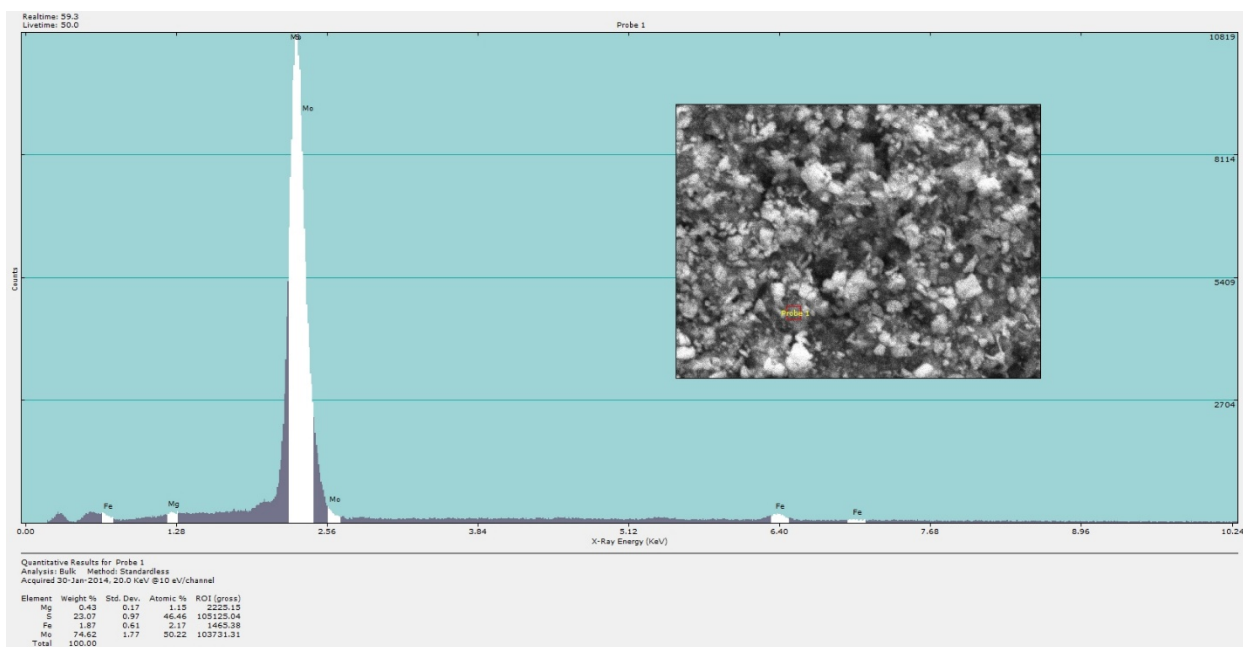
Realtime: 59.3
Livetime: 50.0

Probe 1

Mo

Mo

Counts

10819
8114
5409
2704

Probe 1

Fe
Mg
Mo
Fe
Fe

0.00
1.28
2.56
3.84
5.12
6.40
7.68
8.96
10.24

X-Ray Energy (KeV)

Quantitative Results for Probe 1
Analysis: Bulk Method: Standardless
Acquired 30-Jan-2014, 20.0 KeV @10 eV/channel

| Element | Weight % | Std. Dev. | Atomic % | ROI (gross) |
|---|---|---|---|---|
| Mg | 0.43 | 0.17 | 1.15 | 2225.15 |
| S | 23.07 | 0.97 | 46.46 | 105125.04 |
| Fe | 1.87 | 0.61 | 2.17 | 1465.38 |
| Mo | 74.62 | 1.77 | 50.22 | 103731.31 |
| Total | 100.00 | | | |